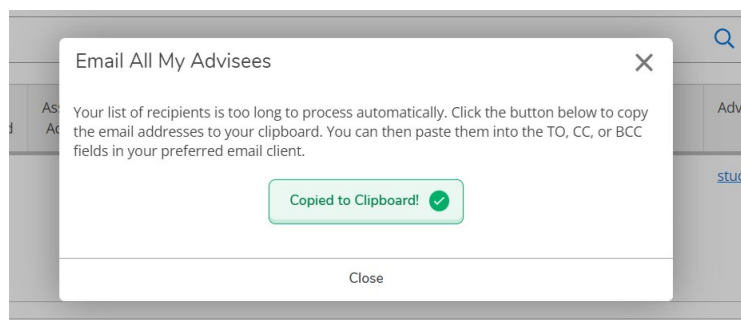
Email All My Advisees

×

Your list of recipients is too long to process automatically. Click the button below to copy the email addresses to your clipboard. You can then paste them into the TO, CC, or BCC fields in your preferred email client.

Copied to Clipboard!

Close

d

As
Ac

Adv

stu